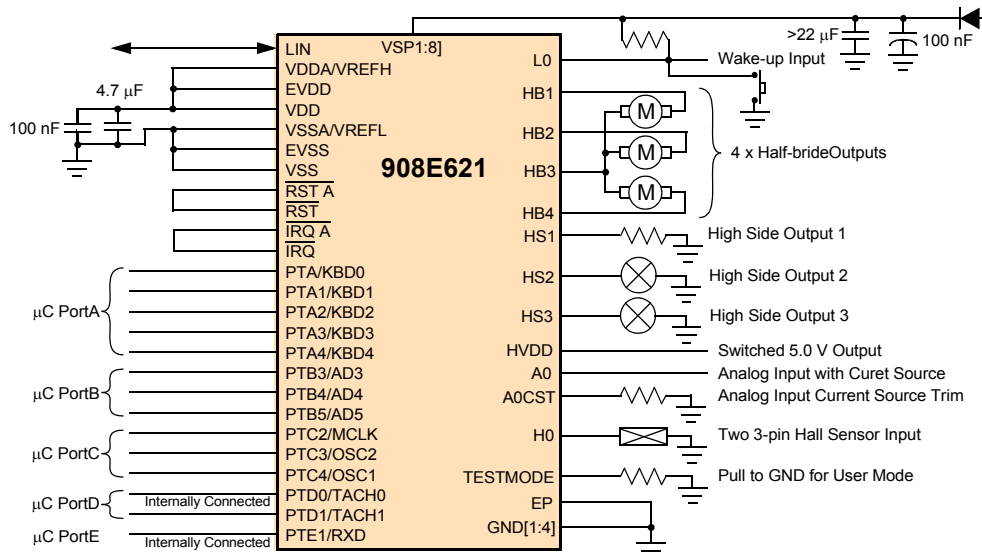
LIN
VSP1:8]
>22 μF
100 nF
L0
Wake-up Input
VDDA/VREFH
4.7 μF
EVDD
VDD
HB1
100 nF
VSSA/VREFL
HB2
EVSS
M
M
M
4 x Half-brideOutputs
VSS
908E621
HB3
$\overline{\text{RST A}}$
$\overline{\text{RST}}$
HB4
$\overline{\text{IRQ A}}$
HS1
High Side Output 1
$\overline{\text{IRQ}}$
PTA/KBD0
HS2
High Side Output 2
PTA1/KBD1
μC PortA
PTA2/KBD2
HS3
High Side Output 3
PTA3/KBD3
PTA4/KBD4
HVDD
Switched 5.0 V Output
PTB3/AD3
A0
Analog Input with Curet Source
μC PortB
PTB4/AD4
A0CST
Analog Input Current Source Trim
PTB5/AD5
PTC2/MCLK
H0
Two 3-pin Hall Sensor Input
μC PortC
PTC3/OSC2
PTC4/OSC1
TESTMODE
Pull to GND for User Mode
μC PortD
Internally Connected
PTD0/TACH0
EP
PTD1/TACH1
GND[1:4]
μC PortE
Internally Connected
PTE1/RXD